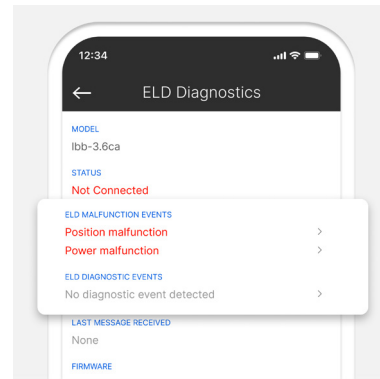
12:34

ELD Diagnostics

MODEL
lbb-3.6ca

STATUS
Not Connected

ELD MALFUNCTION EVENTS
Position malfunction
Power malfunction

ELD DIAGNOSTIC EVENTS
No diagnostic event detected

LAST MESSAGE RECEIVED
None

FIRMWARE